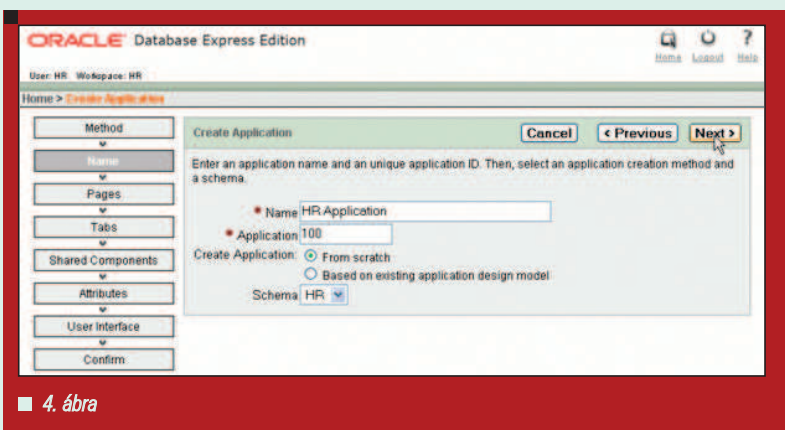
ORACLE Database Express Edition

Home Logout Help

User: HR Workspace: HR

Home > Create Application

Method

Name

Pages

Tabs

Shared Components

Attributes

User Interface

Confirm

Create Application

Cancel

< Previous

Next >

Enter an application name and an unique application ID. Then, select an application creation method and a schema.

* Name HR Application

* Application 100

Create Application: From scratch

Based on existing application design model

Schema HR

4. ábra